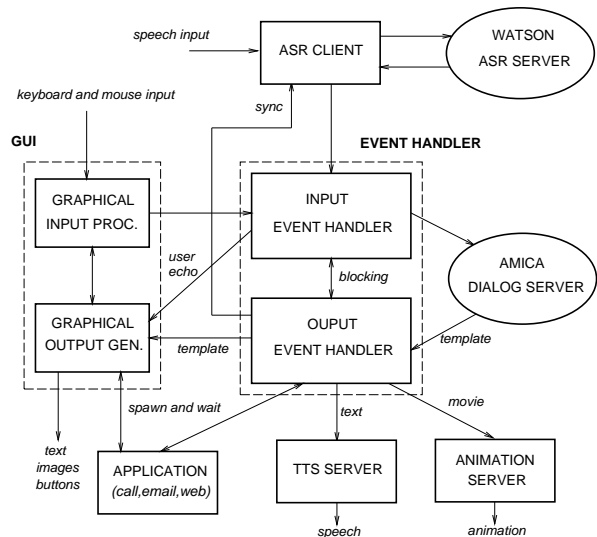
speech input

ASR CLIENT

WATSON
ASR SERVER

keyboard and mouse input

sync

GUI

EVENT HANDLER

GRAPHICAL
INPUT PROC.

INPUT
EVENT HANDLER

user
echo

blocking

AMICA
DIALOG SERVER

GRAPHICAL
OUTPUT GEN.

OUPUT
EVENT HANDLER

template

template

spawn and wait

text

movie

text
images
buttons

APPLICATION
(call,email,web)

TTS SERVER

ANIMATION
SERVER

speech

animation